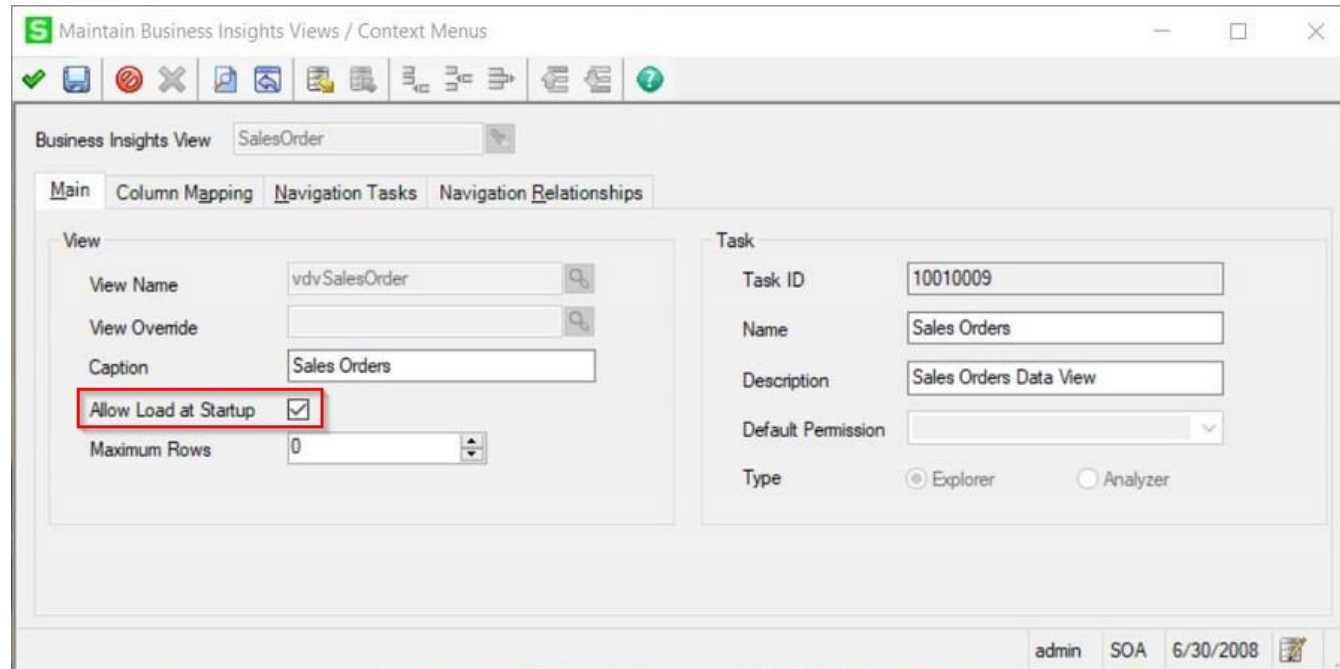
Maintain Business Insights Views / Context Menus

Business Insights View SalesOrder

Main Column Mapping Navigation Tasks Navigation Relationships

View

View Name vdvSalesOrder

View Override

Caption Sales Orders

Allow Load at Startup ☑

Maximum Rows 0

Task

Task ID 10010009

Name Sales Orders

Description Sales Orders Data View

Default Permission

Type Explorer Analyzer

admin SOA 6/30/2008